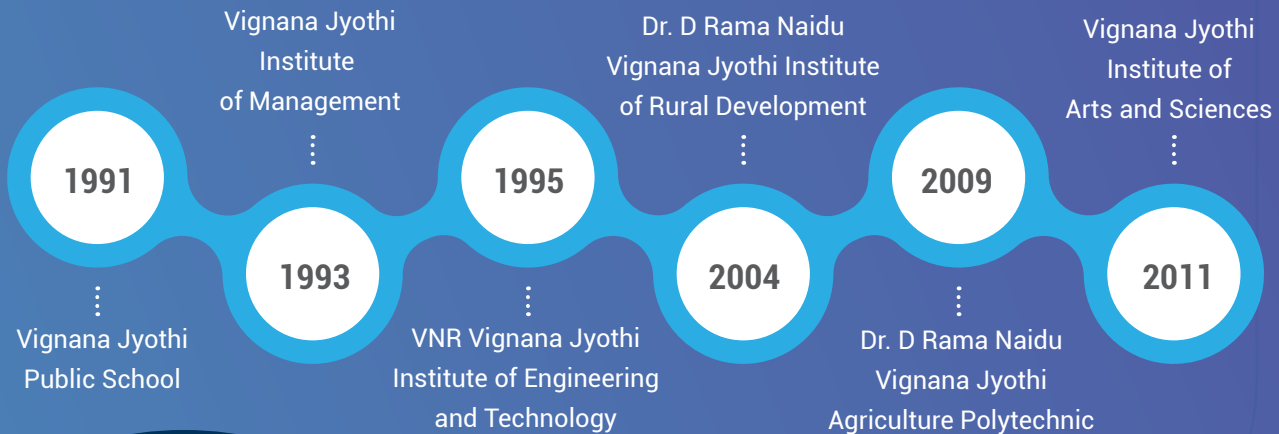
1991

Vignana Jyothi Public School

Vignana Jyothi Institute of Management

1993

1995

VNR Vignana Jyothi Institute of Engineering and Technology

Dr. D Rama Naidu Vignana Jyothi Institute of Rural Development

2004

2009

Dr. D Rama Naidu Vignana Jyothi Agriculture Polytechnic

Vignana Jyothi Institute of Arts and Sciences

2011